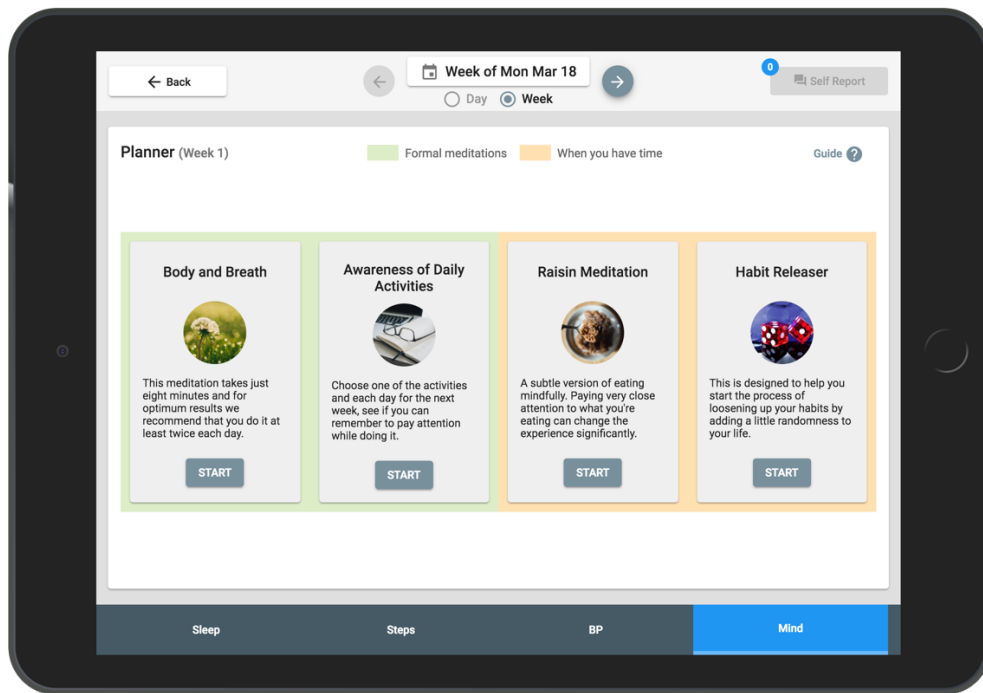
← Back

Week of Mon Mar 18

Day Week

0

Self Report

Planner (Week 1)

Formal meditations

When you have time

Guide ?

Body and Breath

This meditation takes just eight minutes and for optimum results we recommend that you do it at least twice each day.

START

Awareness of Daily Activities

Choose one of the activities and each day for the next week, see if you can remember to pay attention while doing it.

START

Raisin Meditation

A subtle version of eating mindfully. Paying very close attention to what you're eating can change the experience significantly.

START

Habit Releaser

This is designed to help you start the process of loosening up your habits by adding a little randomness to your life.

START

Sleep

Steps

BP

Mind